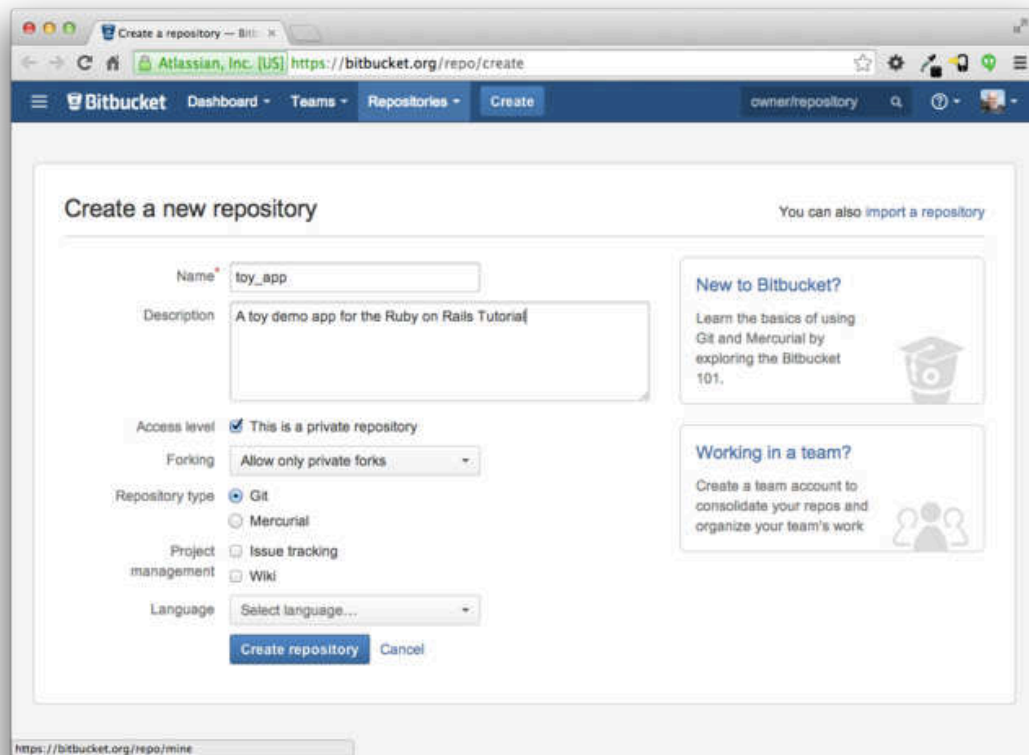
Create a repository — Bit ×

Atlassian, Inc. [US] https://bitbucket.org/repo/create

Bitbucket Dashboard Teams Repositories Create owner/repository

Create a new repository

You can also import a repository

Name* toy_app

Description A toy demo app for the Ruby on Rails Tutorial

Access level This is a private repository

Forking Allow only private forks

Repository type Git Mercurial

Project management Issue tracking Wiki

Language Select language...

Create repository Cancel

New to Bitbucket?

Learn the basics of using Git and Mercurial by exploring the Bitbucket 101.

Working in a team?

Create a team account to consolidate your repos and organize your team's work

https://bitbucket.org/repo/mine